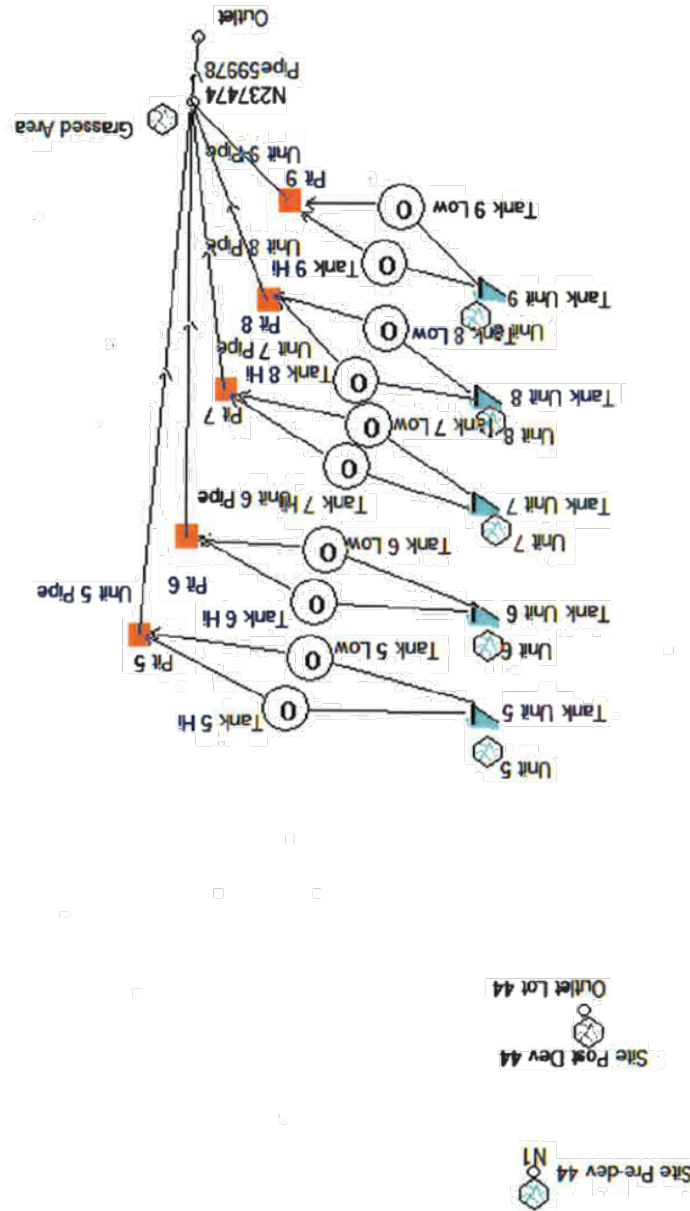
Outlet
Pipe59978
N237474
Grassed Area
Unit 9 Pipe
Pit 9
Tank 9 Low
0
Unit 8 Pipe
Tank 9 Hi
0
Tank Unit 9
Pit 8
Unit Tank 8 Low
0
Unit 7 Pipe
Tank 8 Hi
0
Tank Unit 8
Pit 7
Unit 8 Tank 7 Low
0
0
Tank 7 Hi Unit 6 Pipe
Tank Unit 7
Unit 7
Tank 6 Low
0
Pit 6
Unit 5 Pipe
Tank 6 Hi
0
Tank Unit 6
Unit 6
Pit 5
Tank 5 Low
0
Tank 5 Hi
0
Tank Unit 5
Unit 5
Outlet Lot 44
Site Post Dev 44
N1
Site Pre-dev 44